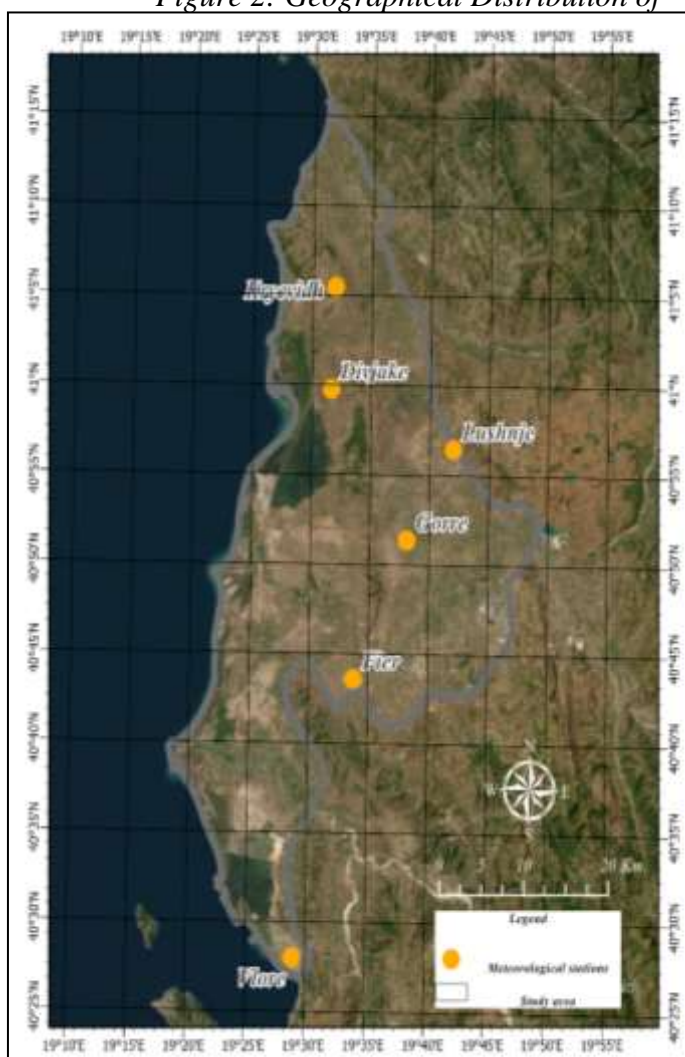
Figure 2. Geographical Distribution of

19°10'E 19°15'E 19°20'E 19°25'E 19°30'E 19°35'E 19°40'E 19°45'E 19°50'E 19°55'E

41°15'N
41°10'N
41°5'N
41°N
40°55'N
40°50'N
40°45'N
40°40'N
40°35'N
40°30'N
40°25'N

41°15'N
41°10'N
41°5'N
41°N
40°55'N
40°50'N
40°45'N
40°40'N
40°35'N
40°30'N
40°25'N

Hoxvolli
Divjake
Lushnje
Gorre
Fier
Vlore

N
W E
S

0 5 10 20 Km

Legend
Meteorological stations
Study area

19°10'E 19°15'E 19°20'E 19°25'E 19°30'E 19°35'E 19°40'E 19°45'E 19°50'E 19°55'E